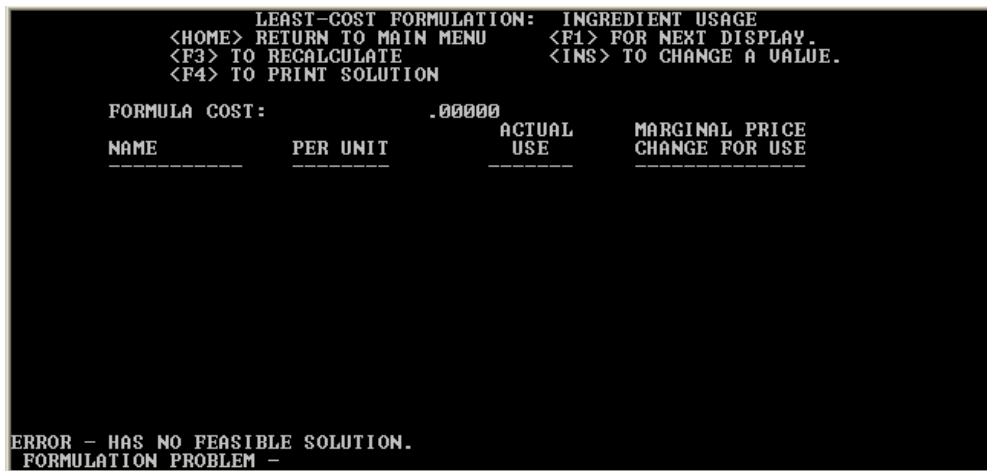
LEAST-COST FORMULATION: INGREDIENT USAGE

<HOME> RETURN TO MAIN MENU <F1> FOR NEXT DISPLAY.
<F3> TO RECALCULATE <INS> TO CHANGE A VALUE.
<F4> TO PRINT SOLUTION

FORMULA COST: .00000

| NAME | PER UNIT | ACTUAL USE | MARGINAL PRICE CHANGE FOR USE |
|---|---|---|---|

ERROR - HAS NO FEASIBLE SOLUTION.
FORMULATION PROBLEM -